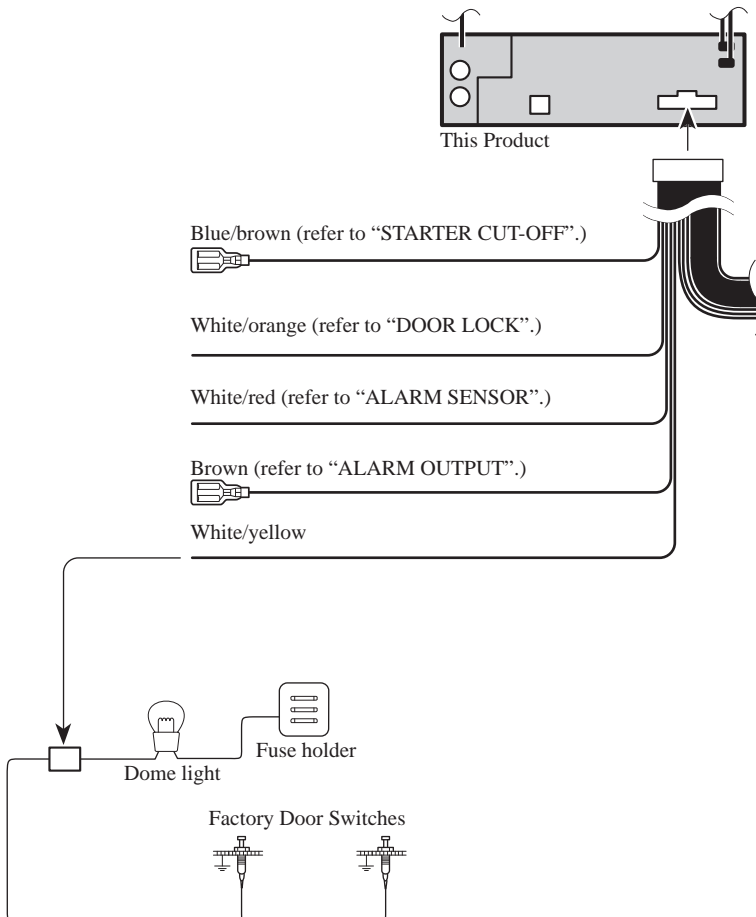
This Product

Blue/brown (refer to “STARTER CUT-OFF”.)

White/orange (refer to “DOOR LOCK”.)

White/red (refer to “ALARM SENSOR”.)

Brown (refer to “ALARM OUTPUT”.)

White/yellow

Fuse holder

Dome light

Factory Door Switches